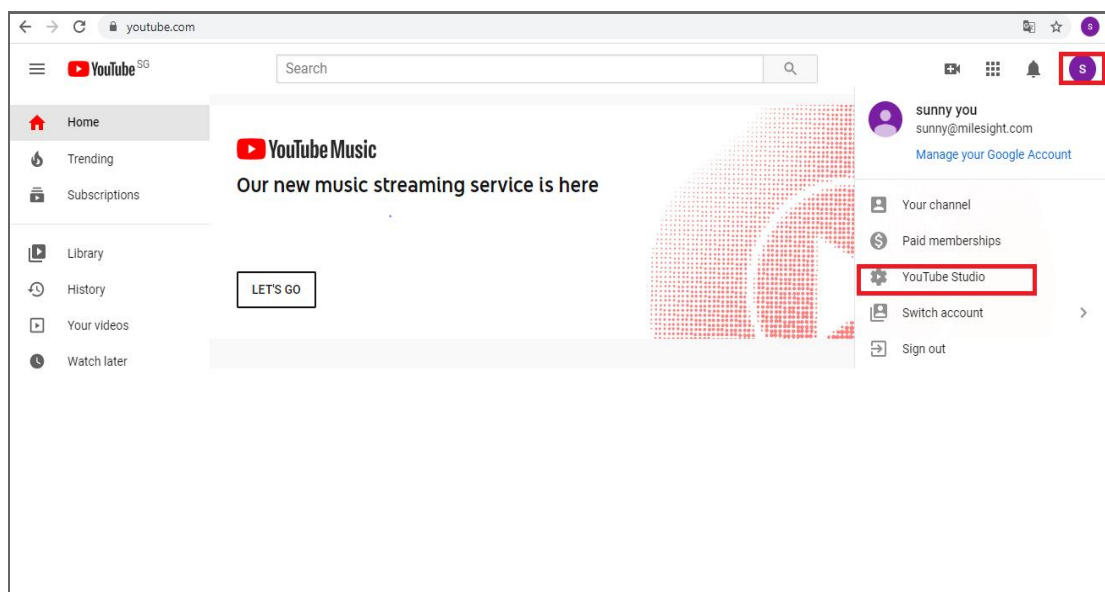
youtube.com

S

YouTube SG

Search

S

Home
Trending
Subscriptions

Library
History
Your videos
Watch later

YouTube Music
Our new music streaming service is here

LET'S GO

sunny you
sunny@milesight.com
Manage your Google Account

Your channel
Paid memberships
YouTube Studio
Switch account
Sign out